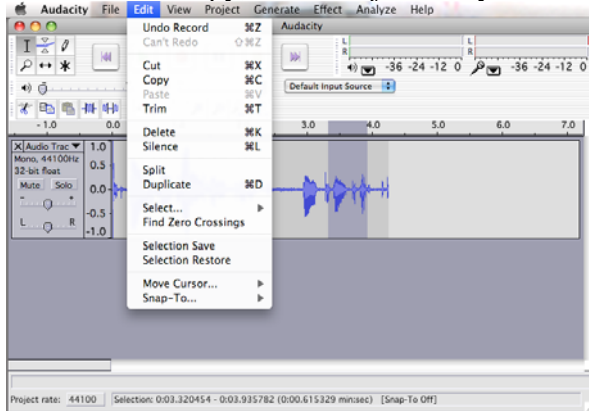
Audacity File Edit View Project Generate Effect Analyze Help

Audacity

Undo Record ⌘Z
Can't Redo ⇧⌘Z

Cut ⌘X
Copy ⌘C
Paste ⌘V
Trim ⌘T

Delete ⌘K
Silence ⌘L

Split
Duplicate ⌘D

Select...
Find Zero Crossings

Selection Save
Selection Restore

Move Cursor...
Snap-To...

L R
-36 -24 -12 0
-36 -24 -12 0

Default Input Source

- 1.0 0.0 3.0 4.0 5.0 6.0 7.0

Audio Trac
Mono, 44100Hz
32-bit float
Mute Solo
L R

1.0
0.5
0.0
-0.5
-1.0

Project rate: 44100 Selection: 0:03.320454 - 0:03.935782 (0:00.615329 min:sec) [Snap-To Off]